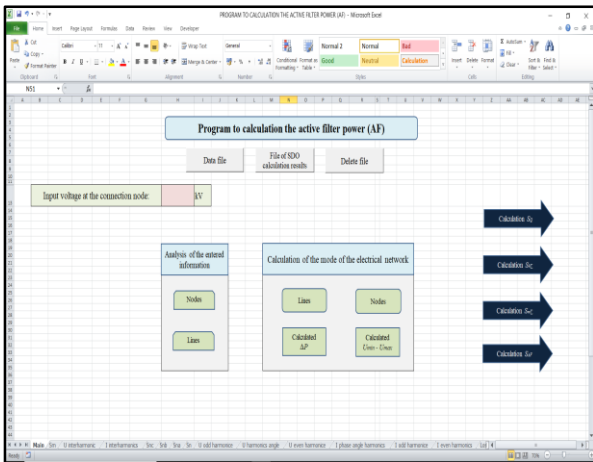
PROGRAM TO CALCULATION THE ACTIVE FILTER POWER (AF) - Microsoft Excel

File Home Insert Page Layout Formulas Data Review View Developer

Cut
Copy
Format Painter
Paste
Clipboard
Calibri 11
Font
Wrap Text
Merge & Center
Alignment
General
Number
Conditional Formatting
Format as Table
Normal 2
Normal
Bad
Good
Neutral
Calculation
Styles
Insert Delete Format
Cells
AutoSum
Fill
Clear
Sort & Filter
Find & Select
Editing

N51

Program to calculation the active filter power (AF)

Data file

File of SDO calculation results

Delete file

Input voltage at the connection node:

kV

Calculation $S_Q$

Calculation $S_{Q}$

Calculation $S_{AF}$

Calculation $S_{AF}$

Analysis of the entered information

Nodes

Lines

Calculation of the mode of the electrical network

Lines

Nodes

Calculated $\Delta P$

Calculated $U_{min} - U_{max}$

Main Sin U interharmonic I interharmonics Snc Snk Sna Sn U odd harmonic U harmonics angle U even harmonic I phase angle harmonics I odd harmonic I even harmonics Sot

Ready 70%